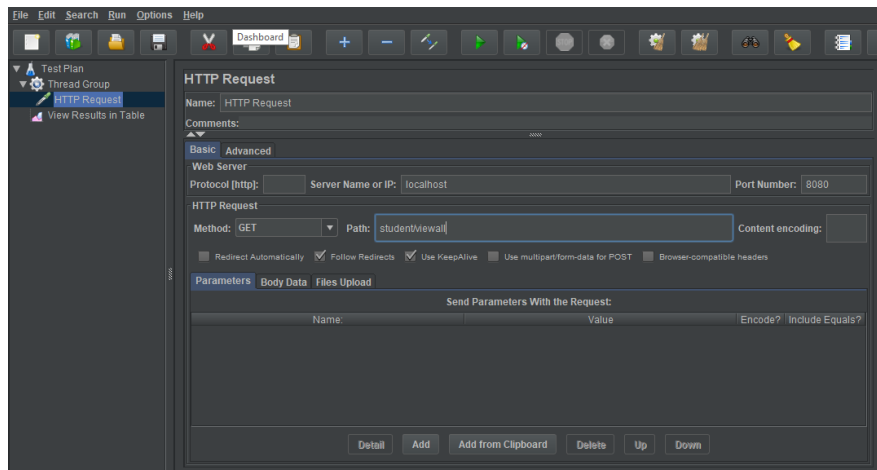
File Edit Search Run Options Help

Dashboard

Test Plan
Thread Group
HTTP Request
View Results in Table

HTTP Request

Name: HTTP Request

Comments:

Basic Advanced

Web Server

Protocol [http]: Server Name or IP: localhost Port Number: 8080

HTTP Request

Method: GET Path: student/viewall Content encoding:

Redirect Automatically Follow Redirects Use KeepAlive Use multipart/form-data for POST Browser-compatible headers

Parameters Body Data Files Upload

Send Parameters With the Request:

| Name: | Value | Encode? | Include Equals? |
|---|---|---|---|

Detail Add Add from Clipboard Delete Up Down